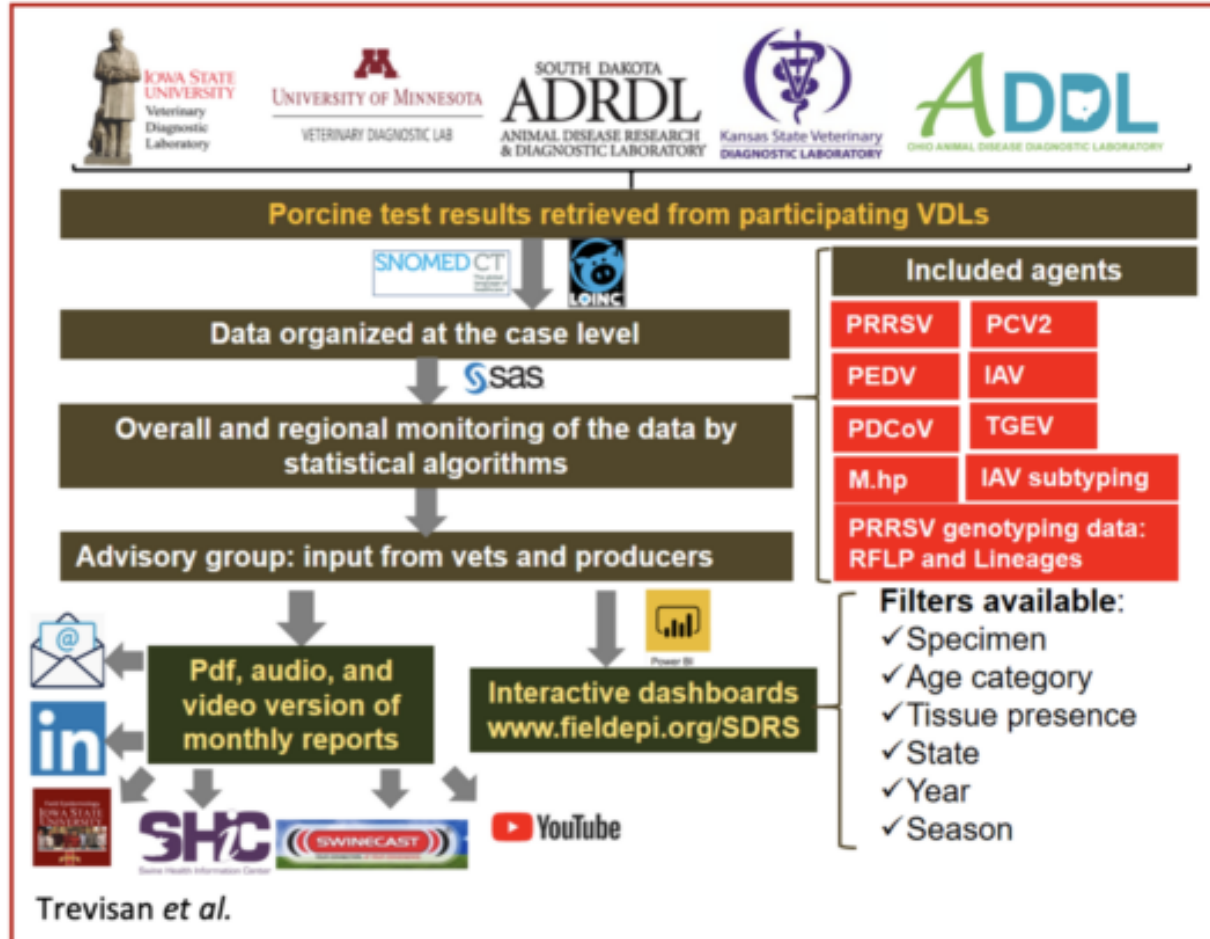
IOWA STATE UNIVERSITY Veterinary Diagnostic Laboratory

UNIVERSITY OF MINNESOTA
VETERINARY DIAGNOSTIC LAB

SOUTH DAKOTA
ADRDL
ANIMAL DISEASE RESEARCH & DIAGNOSTIC LABORATORY

Kansas State Veterinary DIAGNOSTIC LABORATORY

ADDL
OHIO ANIMAL DISEASE DIAGNOSTIC LABORATORY

Porcine test results retrieved from participating VDLs

SNOMED CT

LOINC

Data organized at the case level

sas

Overall and regional monitoring of the data by statistical algorithms

Advisory group: input from vets and producers

Included agents

| PRRSV | PCV2 |
|---|---|
| PEDV | IAV |
| PDCoV | TGEV |
| M.hp | IAV subtyping |

PRRSV genotyping data: RFLP and Lineages

Power BI

Pdf, audio, and video version of monthly reports

Interactive dashboards www.fieldepi.org/SDRS

Filters available:
✓Specimen
✓Age category
✓Tissue presence
✓State
✓Year
✓Season

in

IOWA STATE UNIVERSITY

SHIC
Swine Health Information Center

SWINECAST

YouTube

Trevisan *et al.*